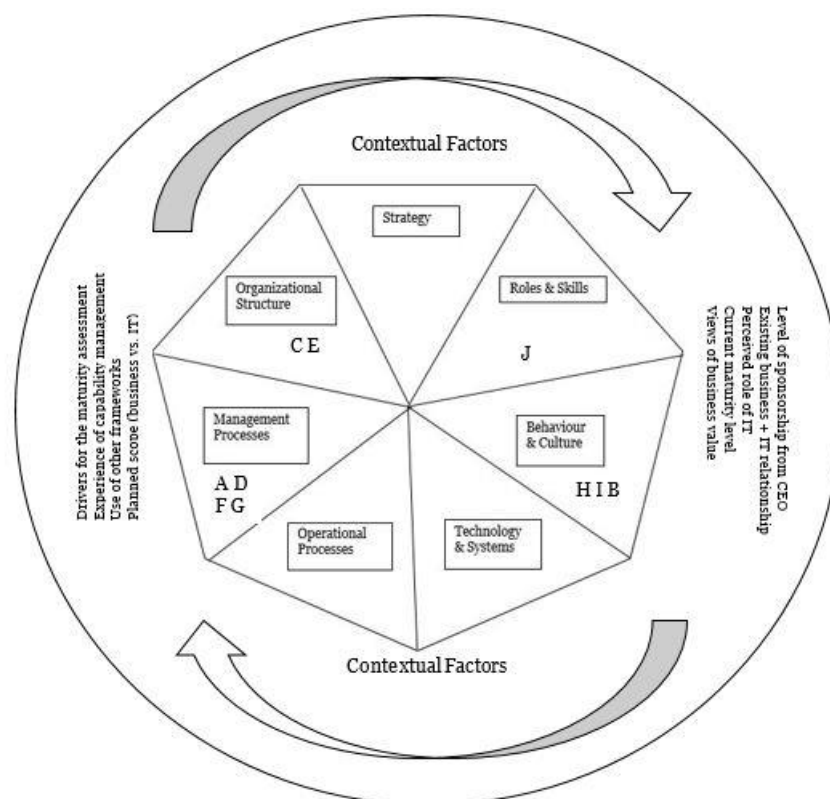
Contextual Factors

Strategy

Organizational Structure

C E

Roles & Skills

J

Management Processes

A D
F G

Behaviour & Culture

H I B

Operational Processes

Technology & Systems

Contextual Factors

Drivers for the maturity assessment
Experience of capability management
Use of other frameworks
Planned scope (business vs. IT)

Level of sponsorship from CEO
Existing business + IT relationship
Perceived role of IT
Current maturity level
Views of business value